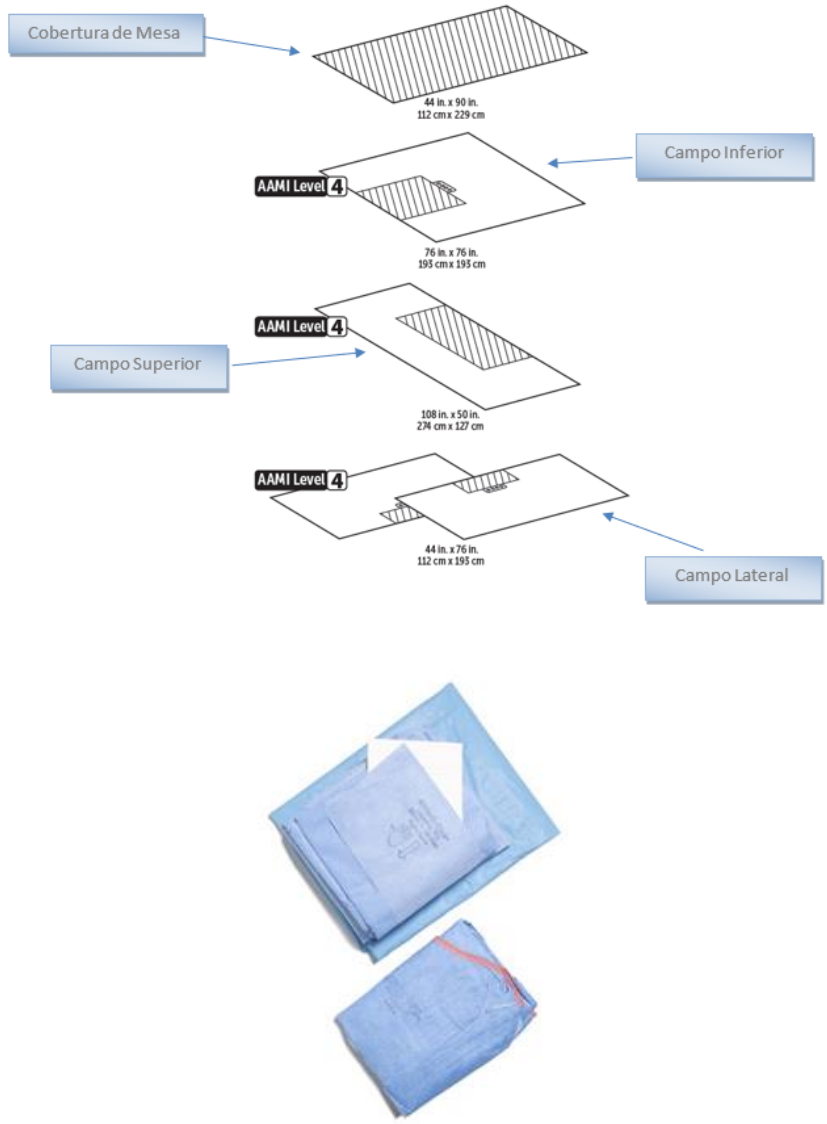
Cobertura de Mesa

44 in. x 90 in.
112 cm x 229 cm

Campo Inferior

AAMI Level 4

76 in. x 76 in.
193 cm x 193 cm

AAMI Level 4

Campo Superior

108 in. x 50 in.
274 cm x 127 cm

AAMI Level 4

44 in. x 76 in.
112 cm x 193 cm

Campo Lateral